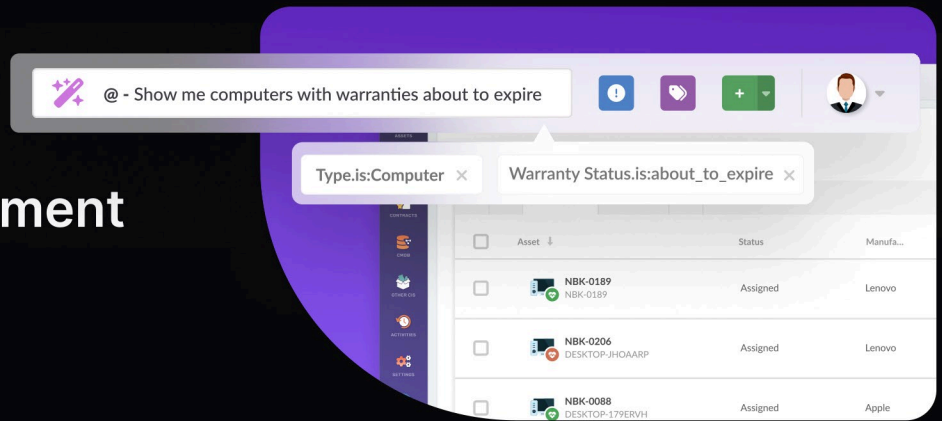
@ - Show me computers with warranties about to expire

+

ASSETS

Type.is:Computer ×

Warranty Status.is:about_to_expire ×

ment

CONTRACTS

CMDB

OTHER CIS

ACTIVITIES

SETTINGS

| | Asset ↓ | Status | Manufa... |
|---|---|---|---|
| | NBK-0189 NBK-0189 | Assigned | Lenovo |
| | NBK-0206 DESKTOP-JHOAARP | Assigned | Lenovo |
| | NBK-0088 DESKTOP-179ERVH | Assigned | Apple |